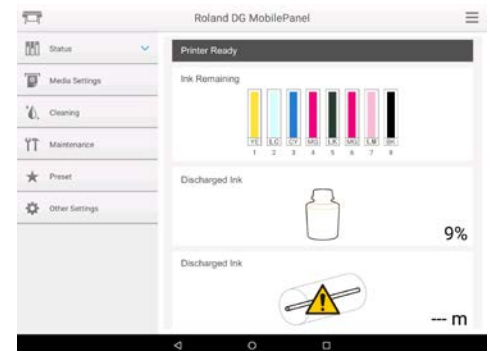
Roland DG MobilePanel

Status
Media Settings
Cleaning
Maintenance
Preset
Other Settings

Printer Ready

Ink Remaining

| YE | LC | CY | MG | LK | MG | LM | BK |
|---|---|---|---|---|---|---|---|
| 1 | 2 | 3 | 4 | 5 | 6 | 7 | 8 |

Discharged Ink

9%

Discharged Ink

--- m